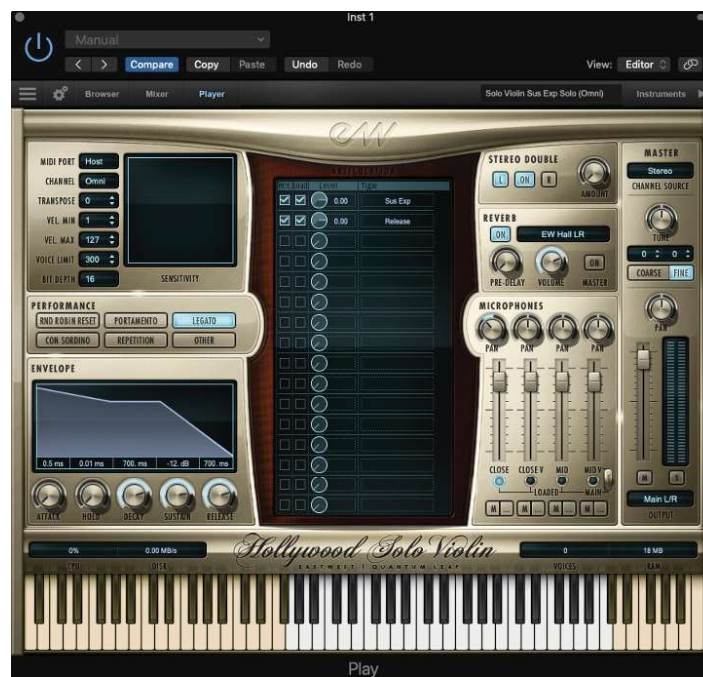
Inst 1

Manual

Compare Copy Paste Undo Redo

View: Editor

Browser Mixer Player

Solo Violin Sus Exp Solo (Omni)

Instruments

EW

MIDI PORT Host
CHANNEL Omni
TRANSPOSE 0
VEL. MIN 1
VEL. MAX 127
VOICE LIMIT 300
BIT DEPTH 16

SENSITIVITY

ARTICULATION

| Act | Load | Level | Type |
|---|---|---|---|
| ☑ | ☑ | 0.00 | Sus Exp |
| ☑ | ☑ | 0.00 | Release |

STEREO DOUBLE
L ON R
AMOUNT

REVERB
ON EW Hall LR
PRE-DELAY VOLUME MASTER
ON

MASTER
Stereo
CHANNEL SOURCE
TUNE
0 0
COARSE FINE
PAN

PERFORMANCE
RND ROBIN RESET PORTAMENTO LEGATO
CON SORDINO REPETITION OTHER

ENVELOPE
0.5 ms 0.01 ms 700. ms -12. dB 700. ms
ATTACK HOLD DECAY SUSTAIN RELEASE

MICROPHONES
PAN PAN PAN PAN
CLOSE CLOSE V MID MID V
LOADED MAIN
M S M S M S M S

M S
Main L/R
OUTPUT

0% 0.00 MB/s
CPU DISK
Hollywood Solo Violin
EASTWEST | QUANTUM LEAP
0 18 MB
VOICES RAM

Play